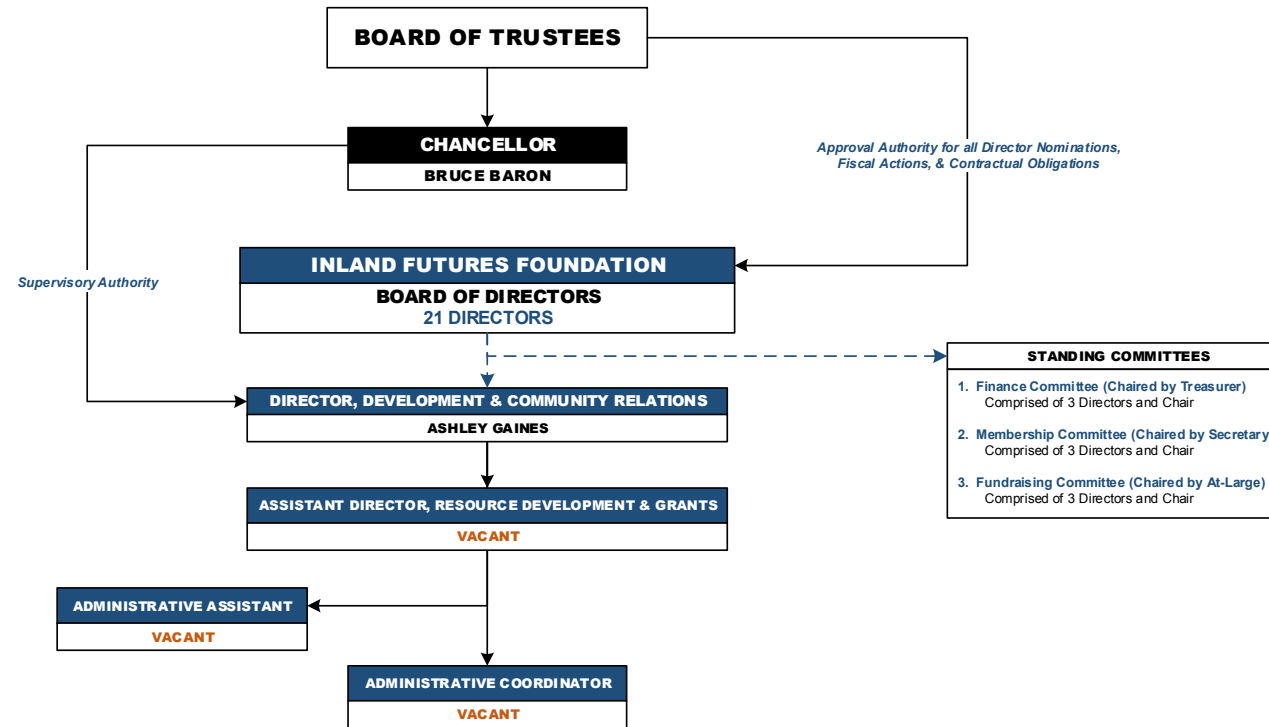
BOARD OF TRUSTEES

CHANCELLOR
BRUCE BARON

Approval Authority for all Director Nominations, Fiscal Actions, & Contractual Obligations

Supervisory Authority

INLAND FUTURES FOUNDATION
BOARD OF DIRECTORS
21 DIRECTORS

STANDING COMMITTEES
1. Finance Committee (Chaired by Treasurer)
Comprised of 3 Directors and Chair
2. Membership Committee (Chaired by Secretary
Comprised of 3 Directors and Chair
3. Fundraising Committee (Chaired by At-Large)
Comprised of 3 Directors and Chair

DIRECTOR, DEVELOPMENT & COMMUNITY RELATIONS
ASHLEY GAINES

ASSISTANT DIRECTOR, RESOURCE DEVELOPMENT & GRANTS
VACANT

ADMINISTRATIVE ASSISTANT
VACANT

ADMINISTRATIVE COORDINATOR
VACANT